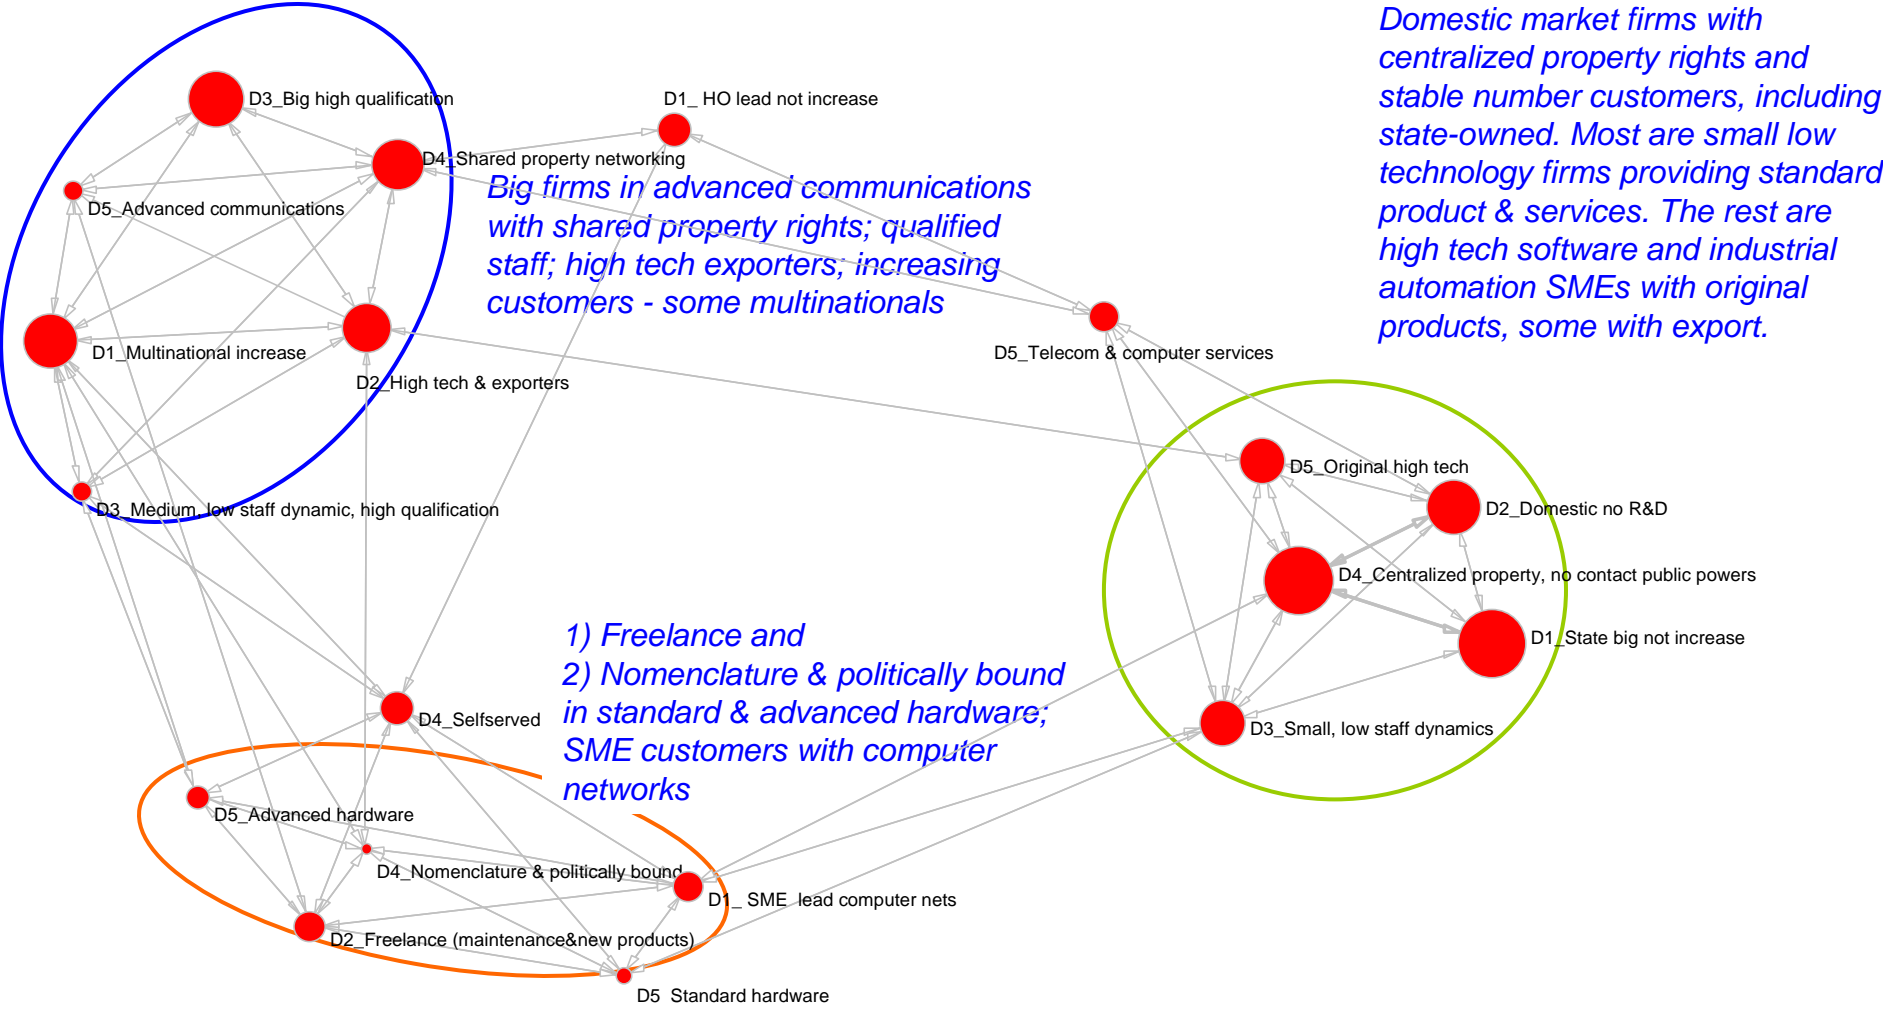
Domestic market firms with centralized property rights and stable number customers, including state-owned. Most are small low technology firms providing standard product & services. The rest are high tech software and industrial automation SMEs with original products, some with export.

D3_Big high qualification

D1_ HO lead not increase

D4_Shared property networking

D5_Advanced communications

Big firms in advanced communications with shared property rights; qualified staff; high tech exporters; increasing customers - some multinationals

D1_Multinational increase

D2_High tech & exporters

D5_Telecom & computer services

D5_Original high tech

D2_Domestic no R&D

D3_Medium, low staff dynamic, high qualification

D4_Centralized property, no contact public powers

D1_State big not increase

1) Freelance and
2) Nomenclature & politically bound in standard & advanced hardware; SME customers with computer networks

D4_Selfserved

D3_Small, low staff dynamics

D5_Advanced hardware

D4_Nomenclature & politically bound

D1_ SME lead computer nets

D2_Freelance (maintenance&new products)

D5 Standard hardware